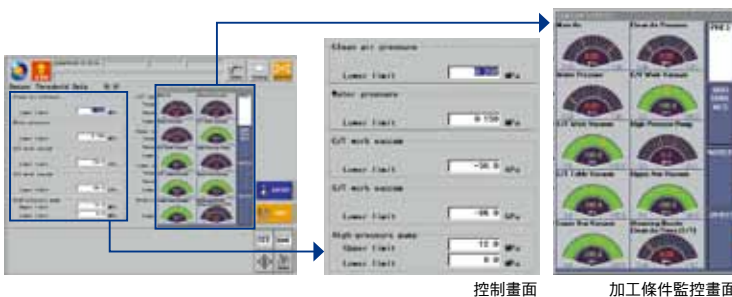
Clean air pressure

Lower limit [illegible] MPa

Water pressure

Lower limit 0.150 MPa

C/T work vacuum

Lower limit -50.0 kPa

C/T work vacuum

Lower limit -50.0 kPa

High-pressure pump

Upper limit 12.0 MPa

Lower limit 0.0 MPa

Nozzle

Clean Air Pressure

Water Pressure

C/T Work Vacuum

C/T Work Vacuum

High Pressure Pump

C/T Table Vacuum

Nipple Hex Vacuum

Loose Hex Vacuum

控制畫面

加工條件監控畫面